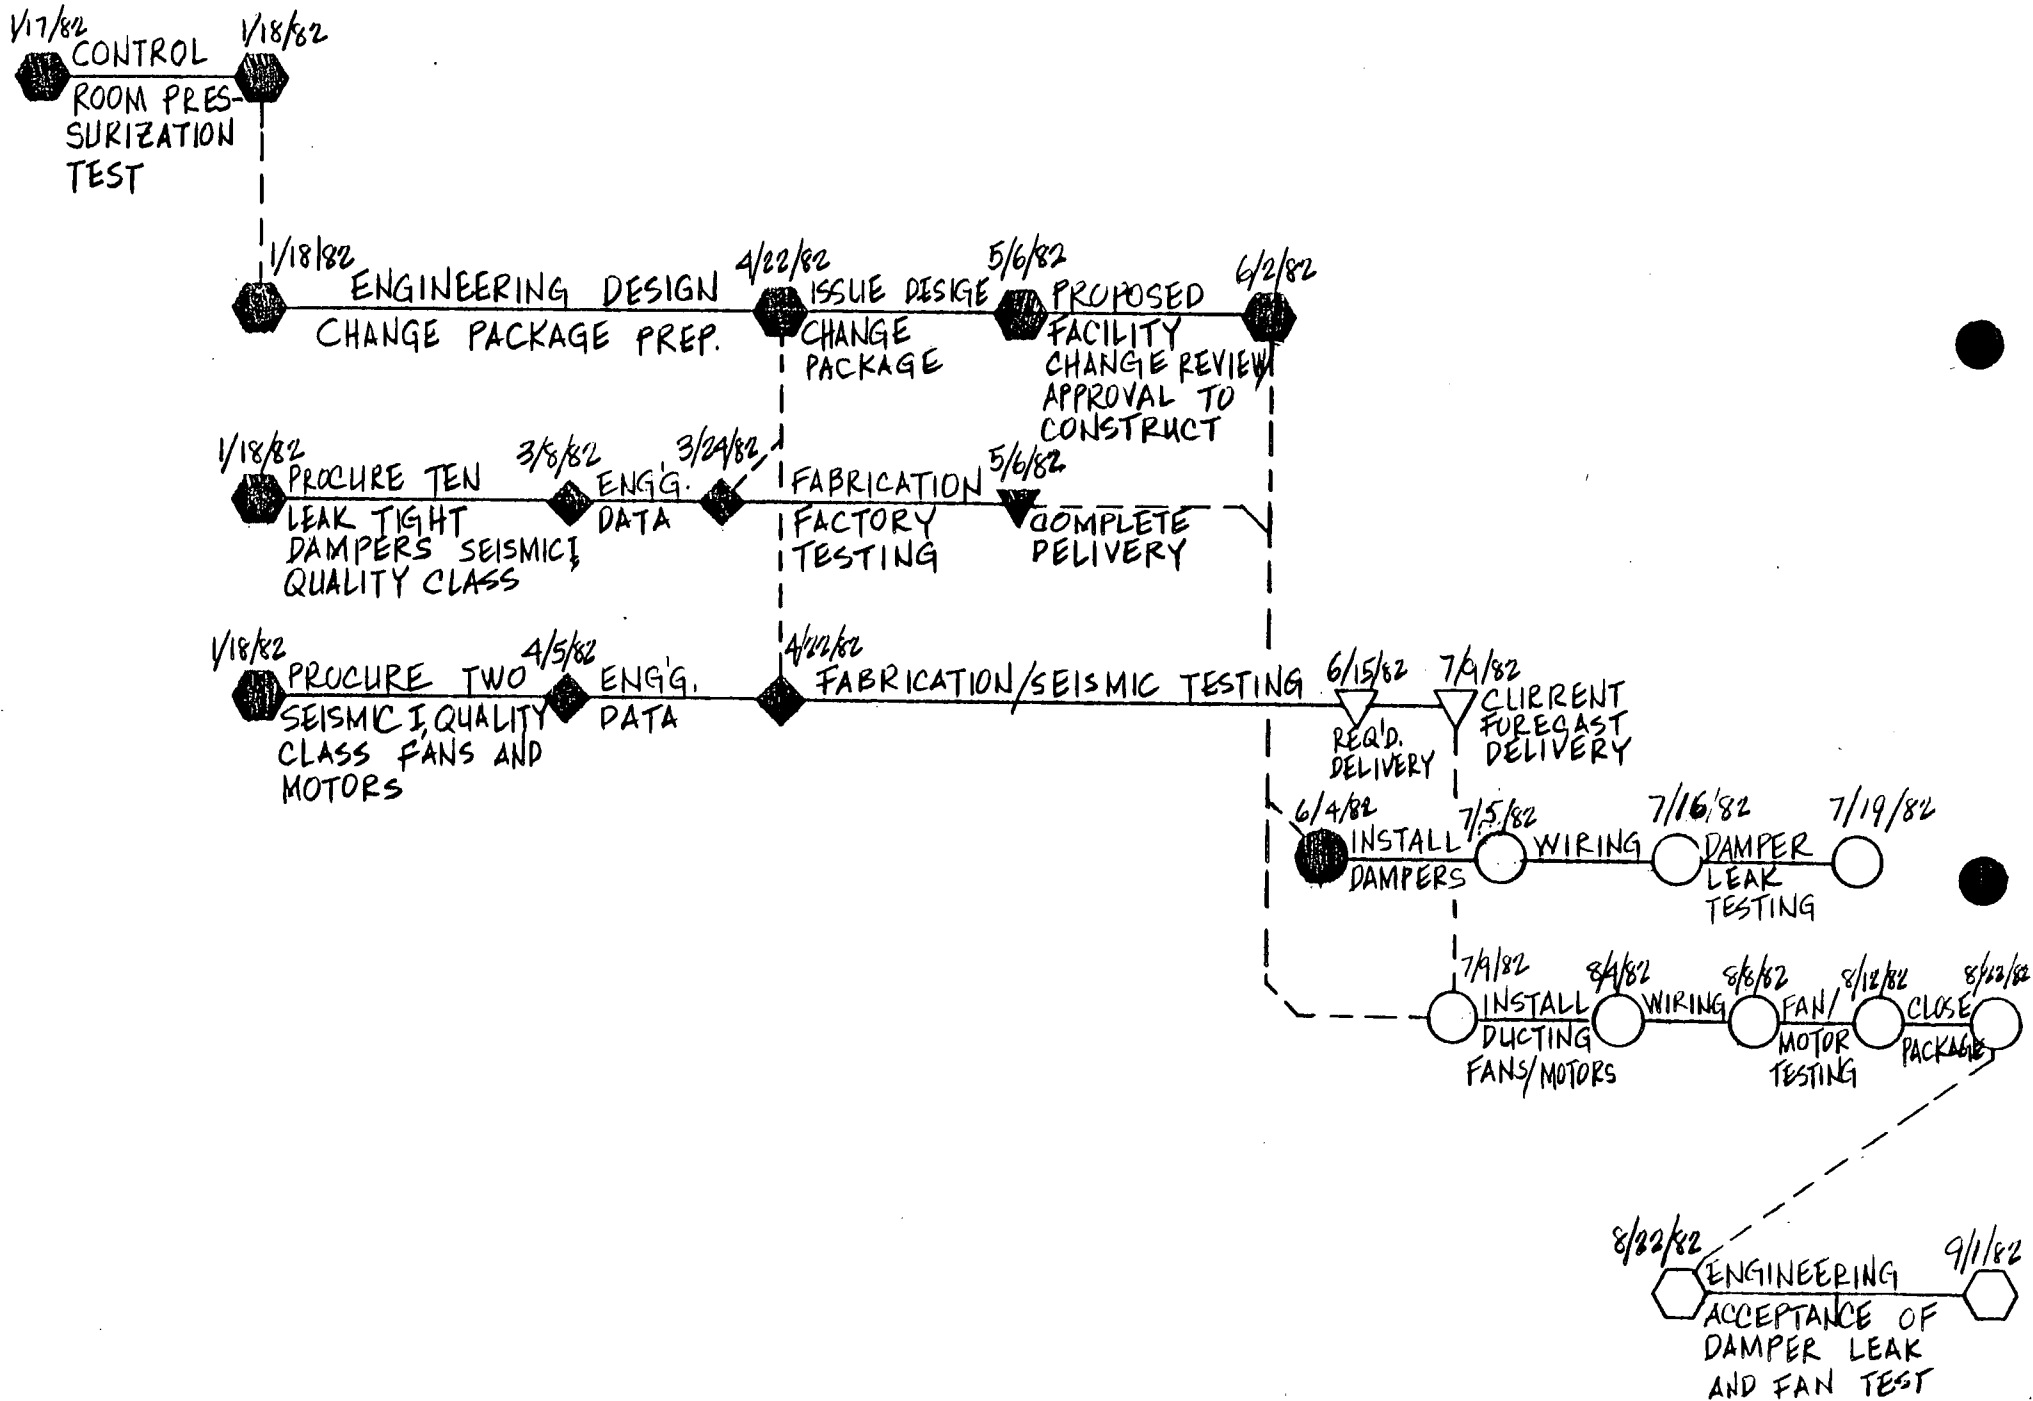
1/17/82 CONTROL ROOM PRESSURIZATION TEST 1/18/82

1/18/82 ENGINEERING DESIGN CHANGE PACKAGE PREP. 4/22/82 ISSUE DESIGE CHANGE PACKAGE 5/6/82 PROPOSED FACILITY CHANGE REVIEW APPROVAL TO CONSTRUCT 6/2/82

1/18/82 PROCURE TEN LEAK TIGHT DAMPERS SEISMIC I QUALITY CLASS 3/8/82 ENG'G. DATA 3/24/82 FABRICATION FACTORY TESTING 5/6/82 COMPLETE DELIVERY

1/18/82 PROCURE TWO SEISMIC I, QUALITY CLASS FANS AND MOTORS 4/5/82 ENG'G. DATA 4/22/82 FABRICATION/SEISMIC TESTING 6/15/82 REQ'D. DELIVERY 7/9/82 CURRENT FORECAST DELIVERY

6/4/82 INSTALL DAMPERS 7/5/82 WIRING 7/16/82 DAMPER LEAK TESTING 7/19/82

7/9/82 INSTALL DUCTING FANS/MOTORS 8/4/82 WIRING 8/8/82 FAN/ MOTOR TESTING 8/18/82 CLOSE PACKAGE 8/22/82

8/22/82 ENGINEERING ACCEPTANCE OF DAMPER LEAK AND FAN TEST 9/1/82